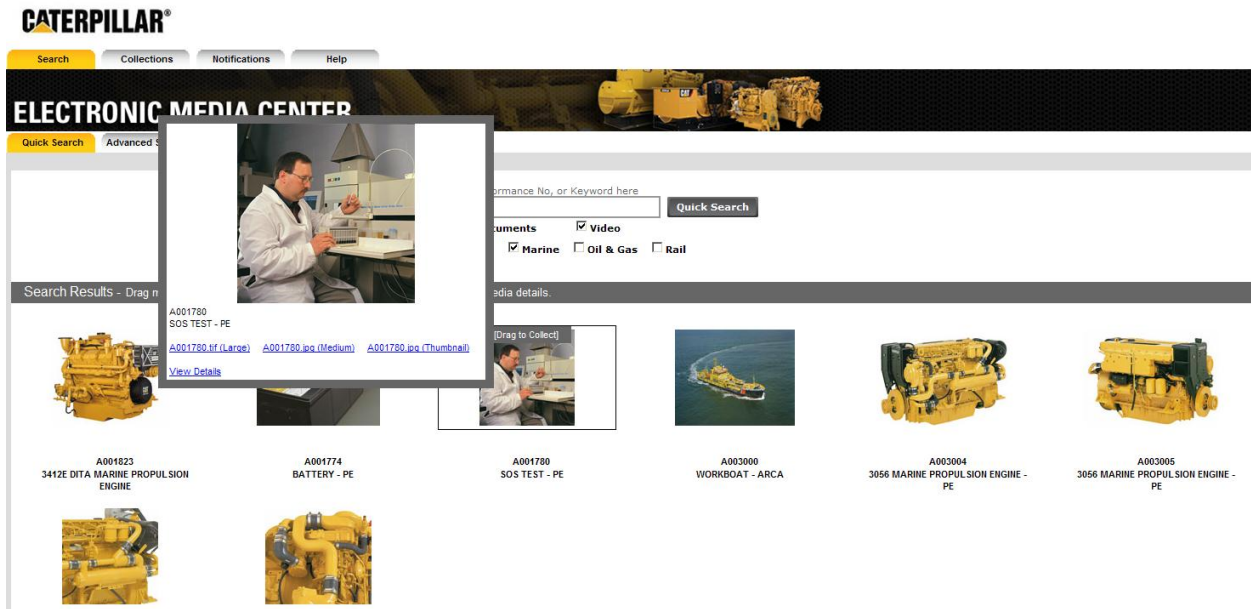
CATERPILLAR®

Search | Collections | Notifications | Help

ELECTRONIC MEDIA CENTER

Quick Search | Advanced S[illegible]

A001780
SOS TEST - PE

A001780.tif (Large) A001780.jpg (Medium) A001780.jpg (Thumbnail)

View Details

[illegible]ormance No, or Keyword here

Quick Search

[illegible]cuments ☑ Video

☑ Marine ☐ Oil & Gas ☐ Rail

Search Results - Drag m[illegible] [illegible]edia details.

[Drag to Collect]

A001823
3412E DITA MARINE PROPULSION ENGINE

A001774
BATTERY - PE

A001780
SOS TEST - PE

A003000
WORKBOAT - ARCA

A003004
3056 MARINE PROPULSION ENGINE - PE

A003005
3056 MARINE PROPULSION ENGINE - PE